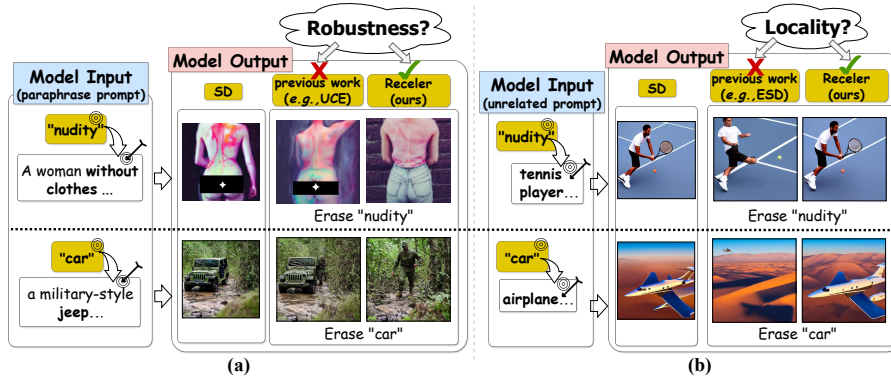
Robustness?

Model Output

Model Input
(paraphrase prompt)

SD

previous work
(e.g., UCE)

Receler
(ours)

"nudity"

A woman without clothes ...

Erase "nudity"

"car"

a military-style jeep...

Erase "car"

(a)

Locality?

Model Output

Model Input
(unrelated prompt)

SD

previous work
(e.g., ESD)

Receler
(ours)

"nudity"

tennis player...

Erase "nudity"

"car"

airplane...

Erase "car"

(b)